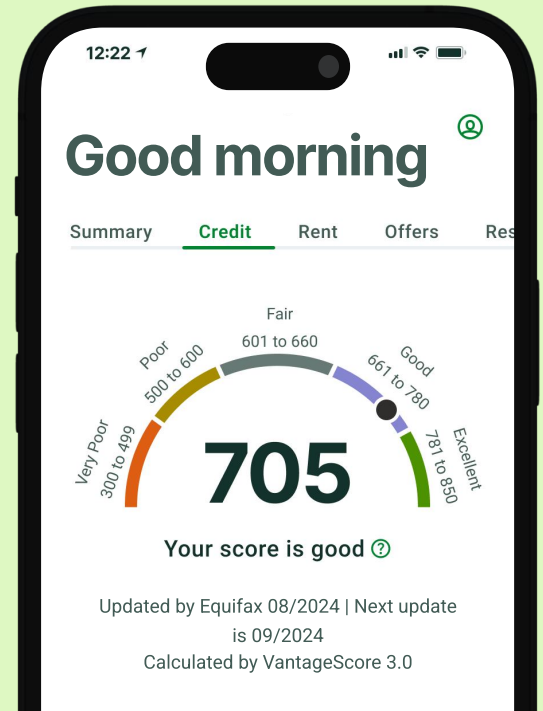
12:22

Good morning

Summary Credit Rent Offers Res

Fair
601 to 660

Poor
500 to 600

Good
661 to 780

Very Poor
300 to 499

Excellent
781 to 850

705

Your score is good

Updated by Equifax 08/2024 | Next update is 09/2024
Calculated by VantageScore 3.0